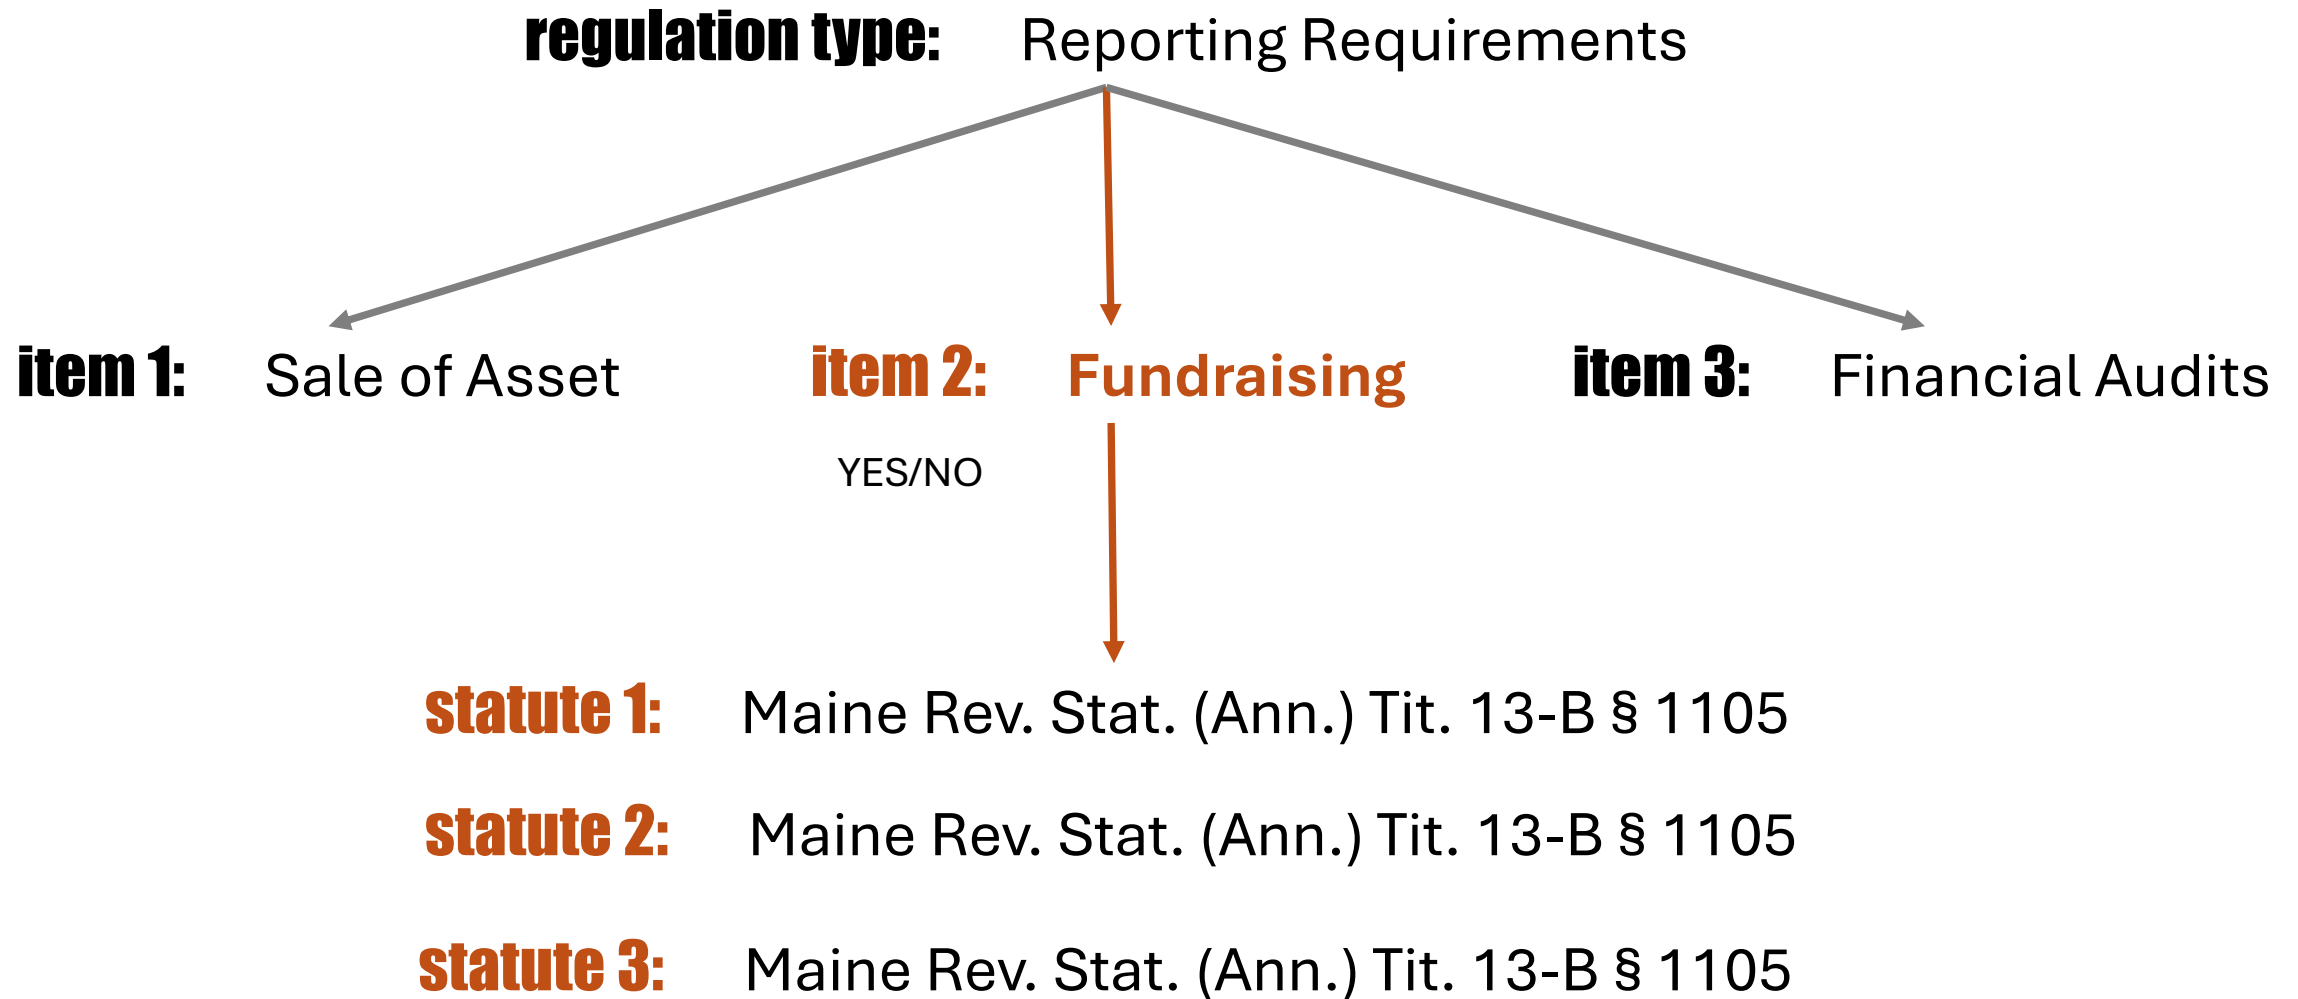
regulation type: Reporting Requirements

item 1: Sale of Asset

item 2: Fundraising

YES/NO

item 3: Financial Audits

statute 1: Maine Rev. Stat. (Ann.) Tit. 13-B § 1105

statute 2: Maine Rev. Stat. (Ann.) Tit. 13-B § 1105

statute 3: Maine Rev. Stat. (Ann.) Tit. 13-B § 1105